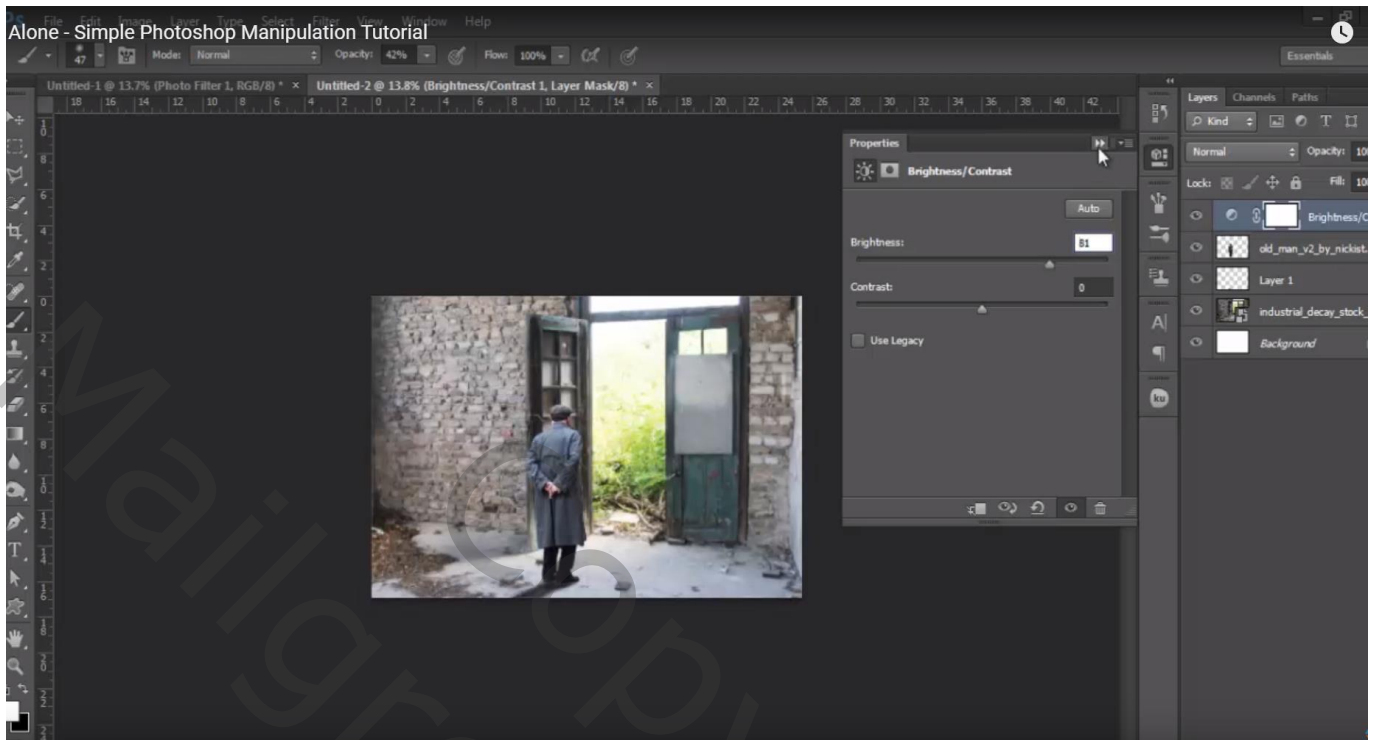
Alone - Simple Photoshop Manipulation Tutorial

File Edit Image Layer Type Select Filter View Window Help

47 Mode: Normal Opacity: 42% Flow: 100%

Essentials

Untitled-1 @ 13.7% (Photo Filter 1, RGB/8) * ×
Untitled-2 @ 13.8% (Brightness/Contrast 1, Layer Mask/8) * ×

Properties
Brightness/Contrast
Auto
Brightness: 81
Contrast: 0
Use Legacy

Layers Channels Paths
Kind
Normal Opacity: 10
Lock: Fill: 10
Brightness/C
old_man_v2_by_nickist
Layer 1
industrial_decay_stock_
Background

Mailgrap Copy